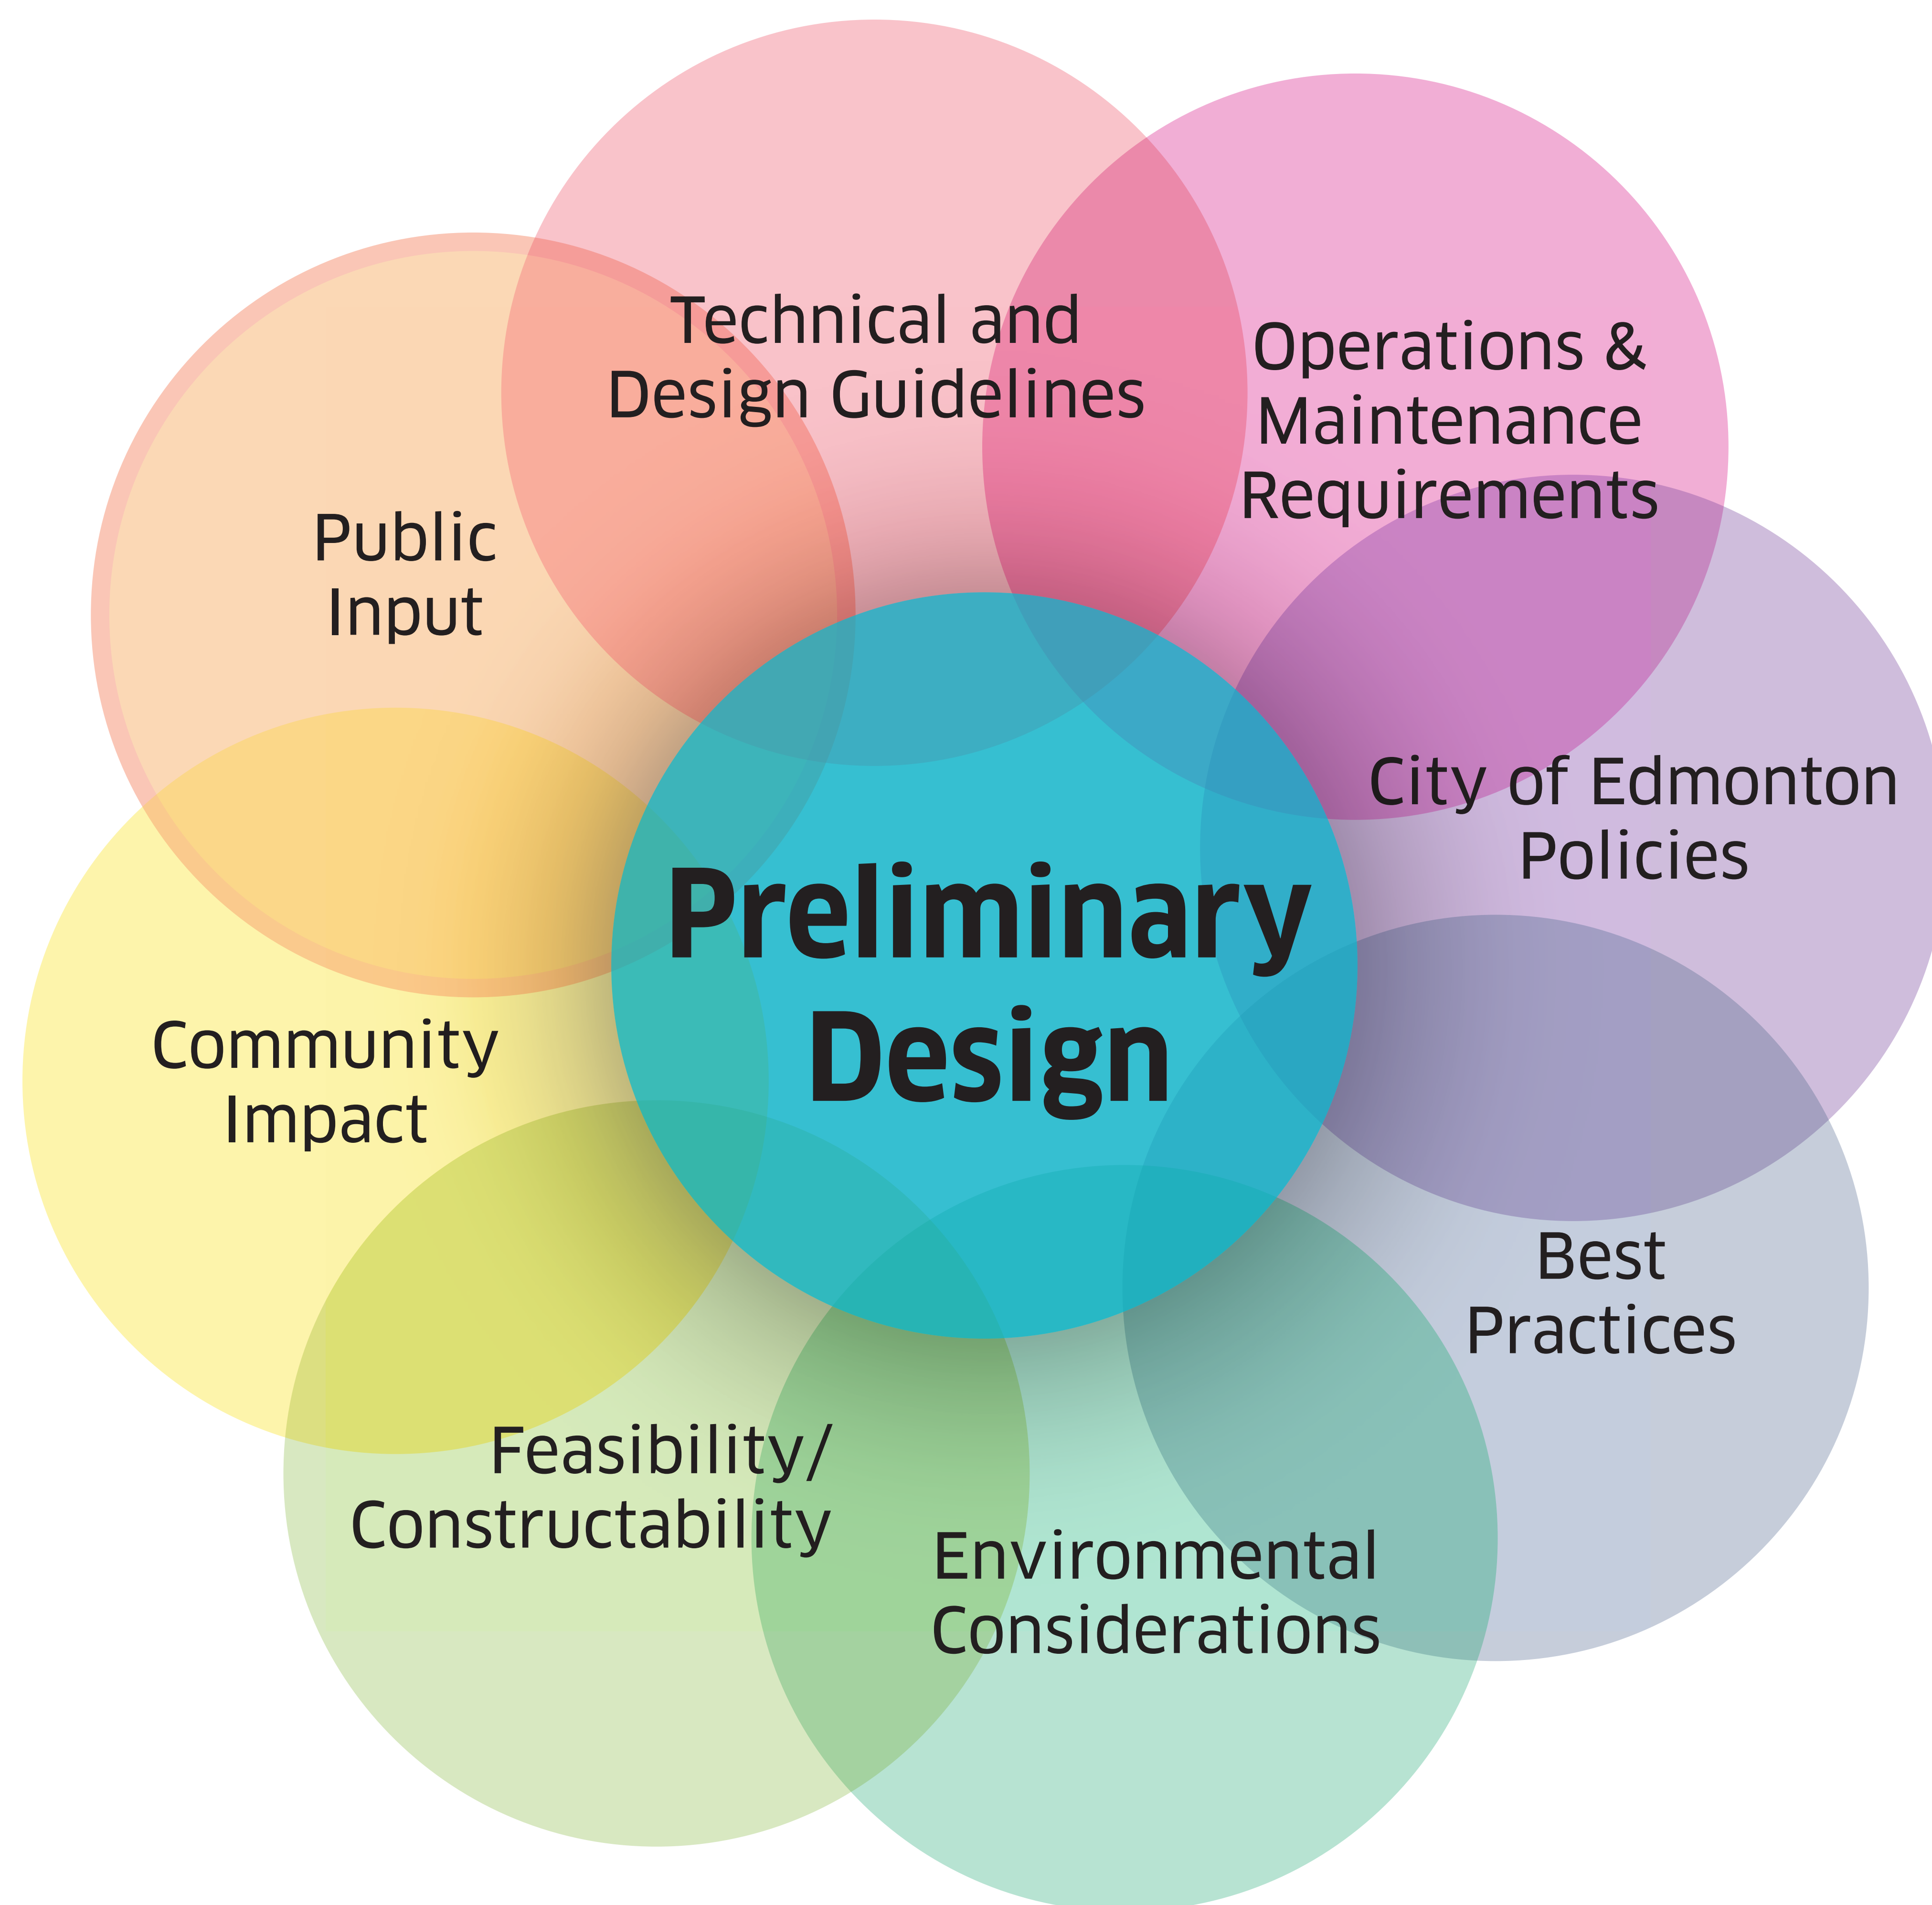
Technical and Design Guidelines

Operations & Maintenance Requirements

Public Input

City of Edmonton Policies

Preliminary Design

Community Impact

Best Practices

Feasibility/ Constructability

Environmental Considerations